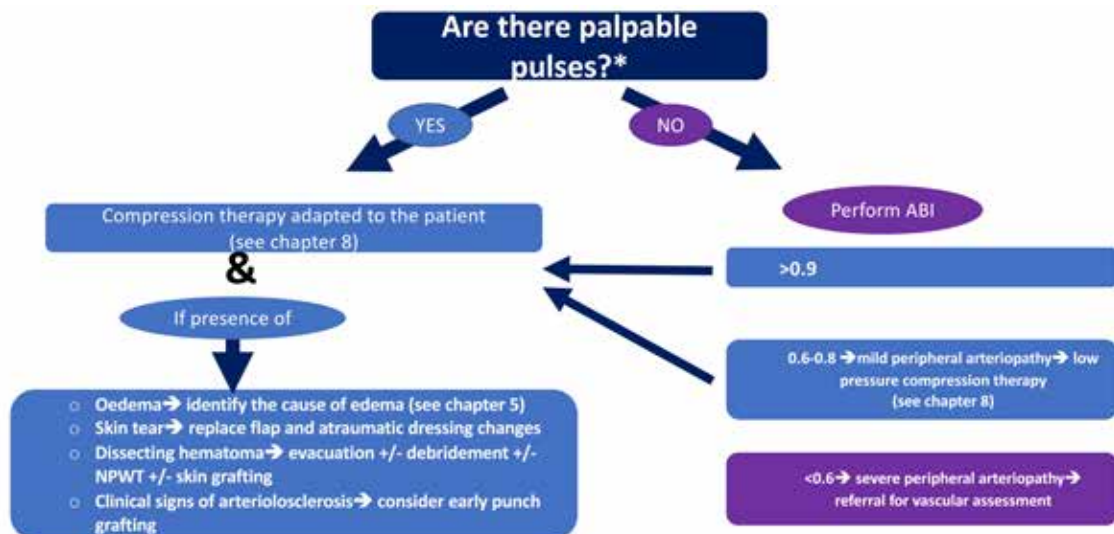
Are there palpable pulses?*

YES

NO

Compression therapy adapted to the patient (see chapter 8)

&

If presence of

- Oedema→ identify the cause of edema (see chapter 5)
- Skin tear→ replace flap and atraumatic dressing changes
- Dissecting hematoma→ evacuation +/- debridement +/- NPWT +/- skin grafting
- Clinical signs of arteriolosclerosis→ consider early punch grafting

Perform ABI

>0.9

0.6-0.8 →mild peripheral arteriopathy→ low pressure compression therapy (see chapter 8)

<0.6→ severe peripheral arteriopathy→ referral for vascular assessment